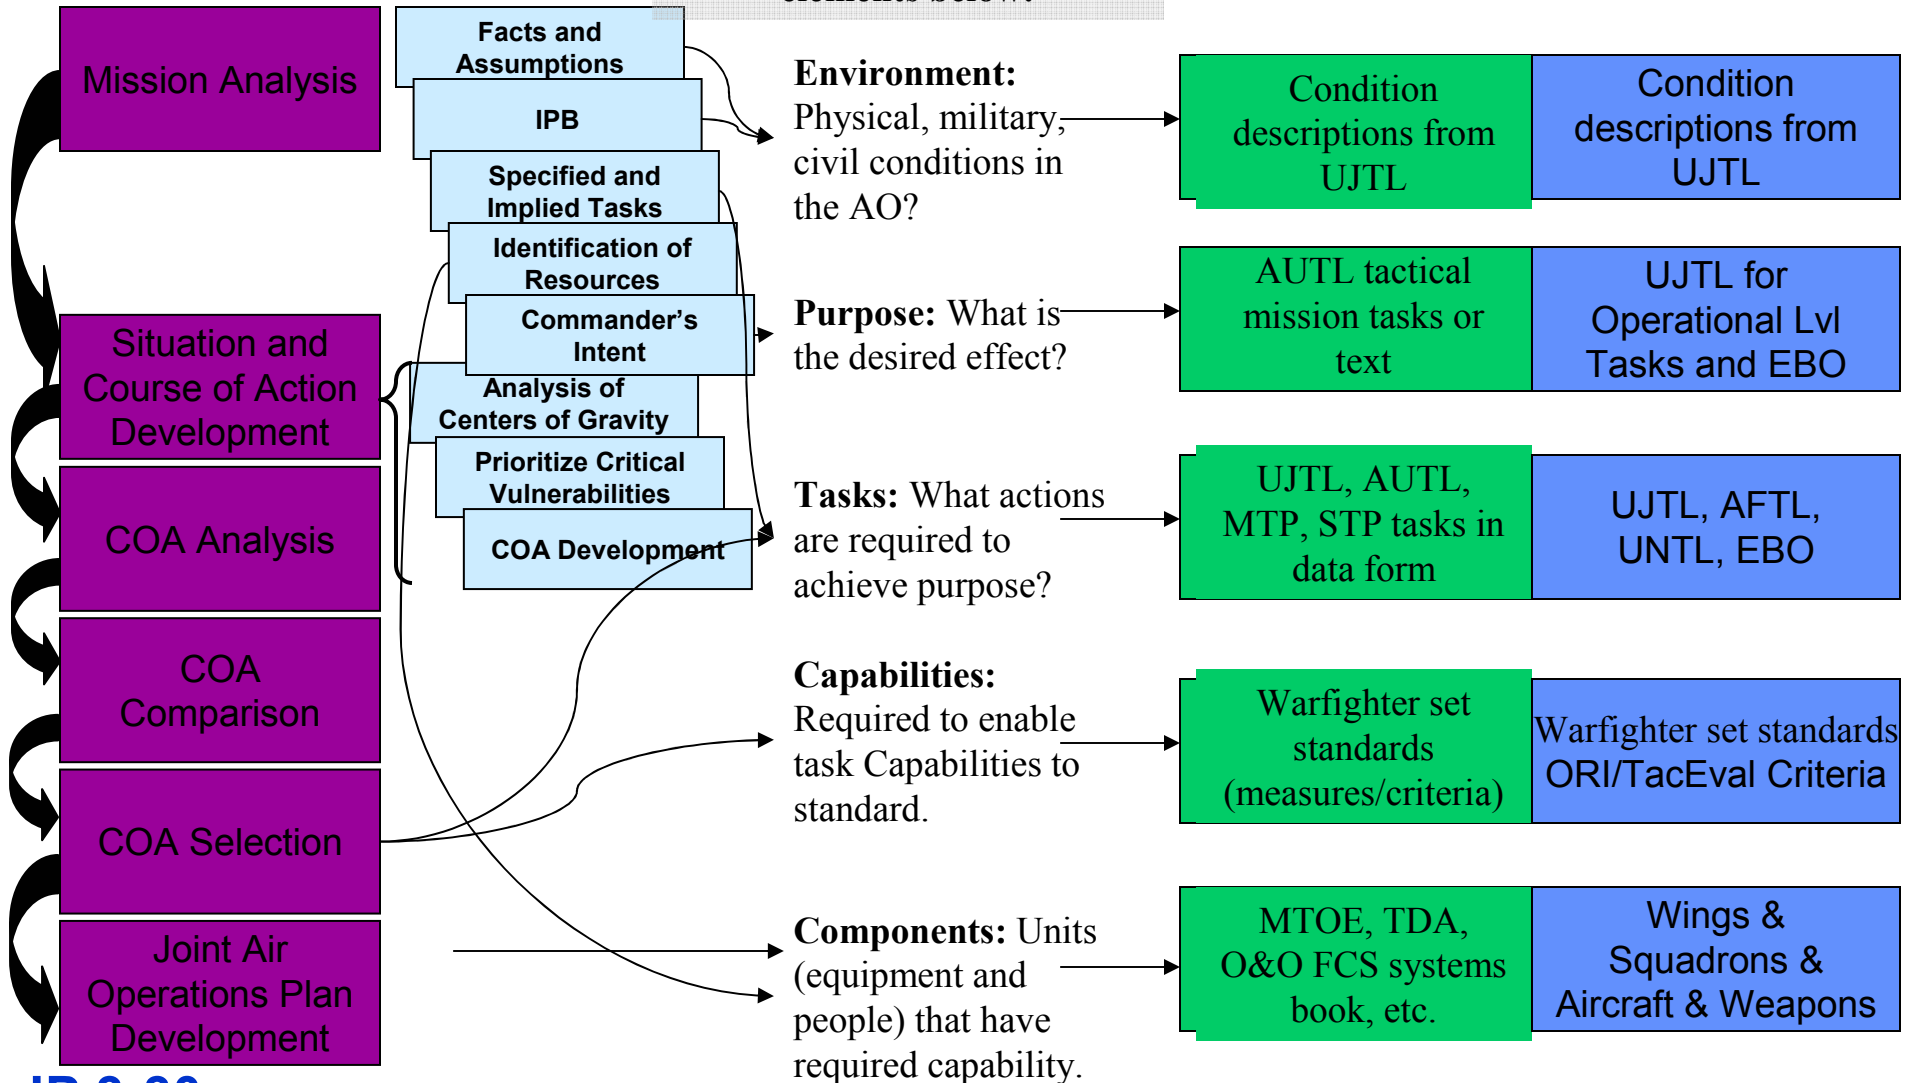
Mission Analysis

Situation and Course of Action Development

COA Analysis

COA Comparison

COA Selection

Joint Air Operations Plan Development

Facts and Assumptions

IPB

Specified and Implied Tasks

Identification of Resources

Commander's Intent

Analysis of Centers of Gravity

Prioritize Critical Vulnerabilities

COA Development

**Environment:** Physical, military, civil conditions in the AO?

**Purpose:** What is the desired effect?

**Tasks:** What actions are required to achieve purpose?

**Capabilities:** Required to enable task Capabilities to standard.

**Components:** Units (equipment and people) that have required capability.

| Condition descriptions from UJTL | Condition descriptions from UJTL |
|---|---|
| AUTL tactical mission tasks or text | UJTL for Operational Lvl Tasks and EBO |
| UJTL, AUTL, MTP, STP tasks in data form | UJTL, AFTL, UNTL, EBO |
| Warfighter set standards (measures/criteria) | Warfighter set standards ORI/TacEval Criteria |
| MTOE, TDA, O&O FCS systems book, etc. | Wings & Squadrons & Aircraft & Weapons |